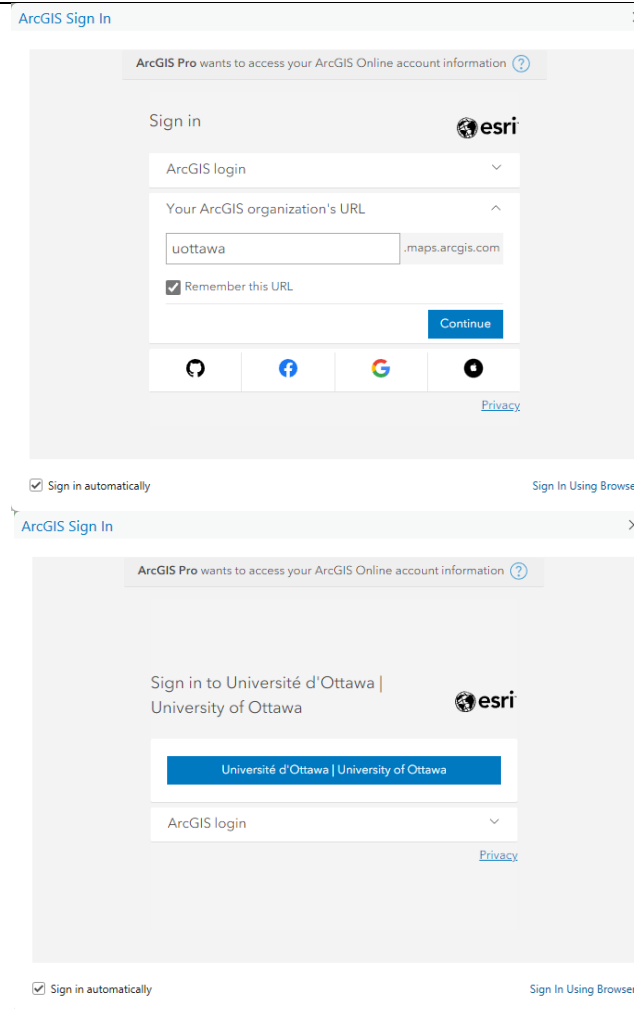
ArcGIS Sign In

ArcGIS Pro wants to access your ArcGIS Online account information ?

Sign in

esri

ArcGIS login

Your ArcGIS organization's URL

uottawa .maps.arcgis.com

Remember this URL

Continue

Privacy

Sign in automatically

Sign In Using Browse

ArcGIS Sign In

ArcGIS Pro wants to access your ArcGIS Online account information ?

Sign in to Université d'Ottawa | University of Ottawa

esri

Université d'Ottawa | University of Ottawa

ArcGIS login

Privacy

Sign in automatically

Sign In Using Browser